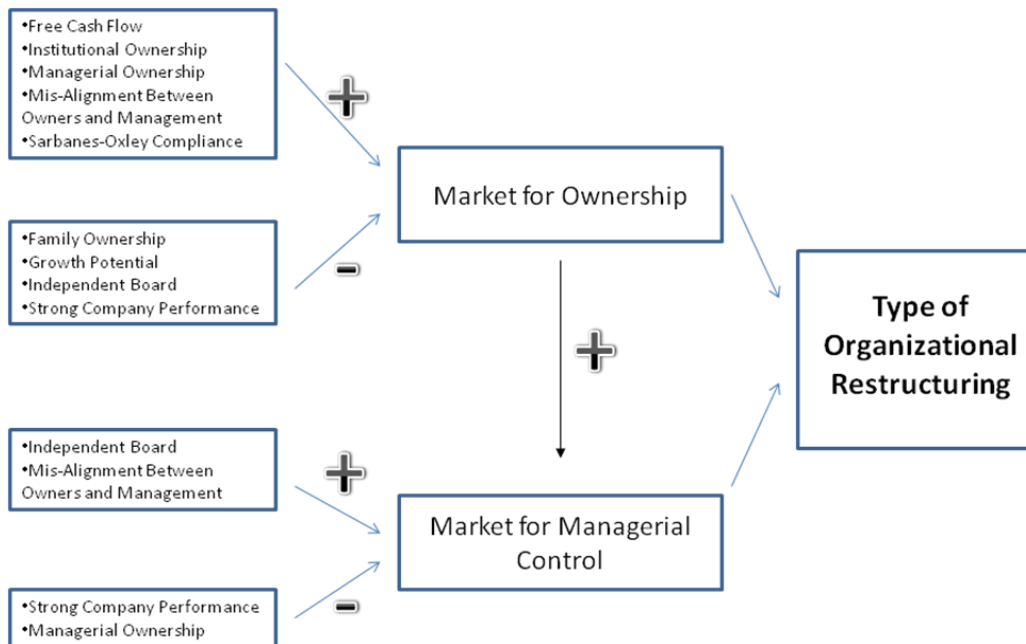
•Free Cash Flow
•Institutional Ownership
•Managerial Ownership
•Mis-Alignment Between Owners and Management
•Sarbanes-Oxley Compliance

+

•Family Ownership
•Growth Potential
•Independent Board
•Strong Company Performance

-

Market for Ownership

+

Type of Organizational Restructuring

•Independent Board
•Mis-Alignment Between Owners and Management

+

Market for Managerial Control

•Strong Company Performance
•Managerial Ownership

-